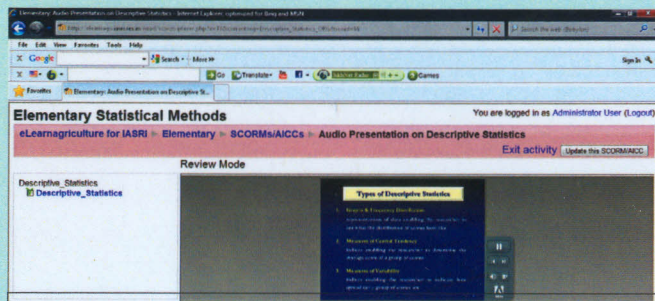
Elementary: Audio Presentation on Descriptive Statistics - Internet Explorer, optimised for Bing and MSN

File Edit View Favorites Tools Help

Google Search More

Sign In

Go Translate Games

Favorites Elementary: Audio Presentation on Descriptive St...

Elementary Statistical Methods

You are logged in as Administrator User (Logout)

eLearnagriculture for IASRI ► Elementary ► SCORMs/AICCs ► Audio Presentation on Descriptive Statistics

Exit activity Update this SCORM/AICC

Review Mode

Descriptive_Statistics
Descriptive_Statistics

Types of Descriptive Statistics

1. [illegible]

2. Measures of Central Tendency
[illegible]

3. Measures of Variability
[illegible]